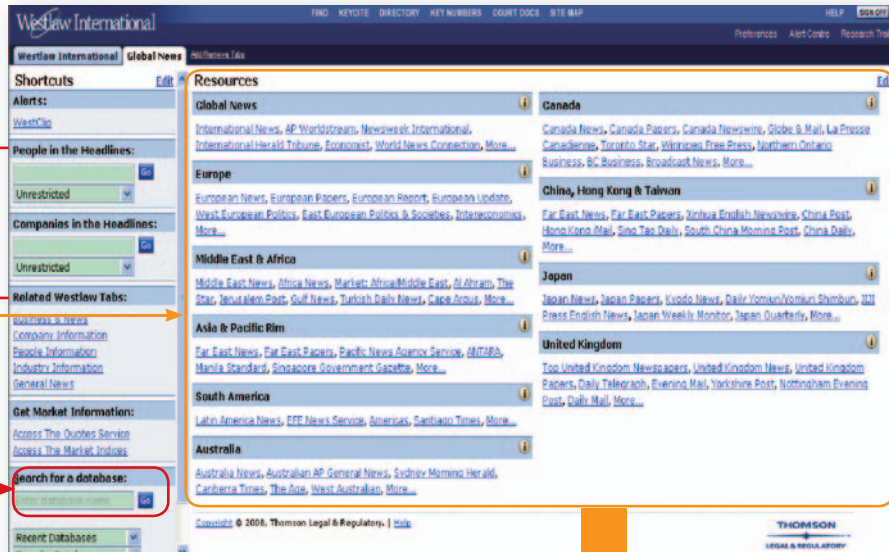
Westlaw International

FIND KEYCITE DIRECTORY KEY NUMBERS COURT DOCS SITE MAP

HELP SIGN OFF

Preferences Alert Centre Research Tra

Westlaw International Global News Add/Remove Tabs

Shortcuts Edit

Alerts:

WestClip

People in the Headlines:

Go

Unrestricted

Companies in the Headlines:

Go

Unrestricted

Related Westlaw Tabs:

Business & News
Company Information
People Information
Industry Information
General News

Get Market Information:

Access The Quotes Service
Access The Market Indices

Search for a database:

Enter database name Go

Recent Databases

Resources

Edi

Global News

International News, AP Worldstream, Newsweek International, International Herald Tribune, Economist, World News Connection, More...

Europe

European News, European Papers, European Report, European Update, West European Politics, East European Politics & Societies, Intereconomics, More...

Middle East & Africa

Middle East News, Africa News, Market: Africa/Middle East, Al Ahram, The Star, Jerusalem Post, Gulf News, Turkish Daily News, Cape Argus, More...

Asia & Pacific Rim

Far East News, Far East Papers, Pacific News Agency Service, ANTARA, Manila Standard, Singapore Government Gazette, More...

South America

Latin America News, EFE News Service, Americas, Santiago Times, More...

Australia

Australia News, Australian AP General News, Sydney Morning Herald, Canberra Times, The Age, West Australian, More...

Canada

Canada News, Canada Papers, Canada Newswire, Globe & Mail, La Presse Canadienne, Toronto Star, Winnipeg Free Press, Northern Ontario Business, BC Business, Broadcast News, More...

China, Hong Kong & Taiwan

Far East News, Far East Papers, Xinhua English Newswire, China Post, Hong Kong iMail, Sing Tao Daily, South China Morning Post, China Daily, More...

Japan

Japan News, Japan Papers, Kyodo News, Daily Yomiuri/Yomiuri Shimbun, JIJI Press English News, Japan Weekly Monitor, Japan Quarterly, More...

United Kingdom

Top United Kingdom Newspapers, United Kingdom News, United Kingdom Papers, Daily Telegraph, Evening Mail, Yorkshire Post, Nottingham Evening Post, Daily Mail, More...

Copyright © 2008, Thomson Legal & Regulatory. | Help

THOMSON
LEGAL & REGULATORY